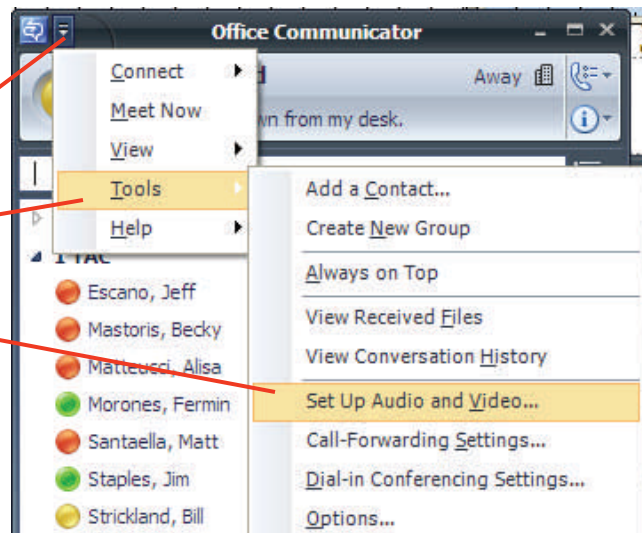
Office Communicator

Connect
Meet Now
View
Tools
Help

d
Away
wn from my desk.

1 TAC
Escano, Jeff
Mastoris, Becky
Matteucci, Alisa
Morones, Fermin
Santaella, Matt
Staples, Jim
Strickland, Bill

Add a Contact...
Create New Group
Always on Top
View Received Files
View Conversation History
Set Up Audio and Video...
Call-Forwarding Settings...
Dial-in Conferencing Settings...
Options...